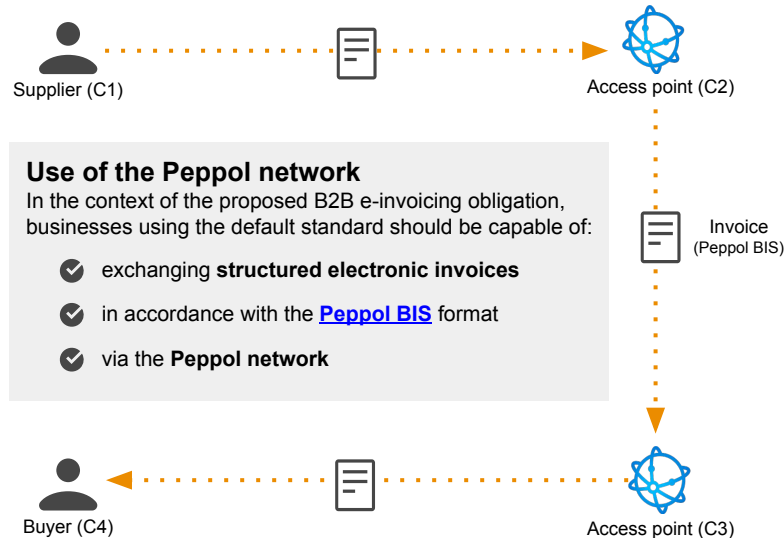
Supplier (C1)

Access point (C2)

Use of the Peppol network

In the context of the proposed B2B e-invoicing obligation, businesses using the default standard should be capable of:

exchanging **structured electronic invoices**

in accordance with the **Peppol BIS** format

via the **Peppol network**

Invoice
(Peppol BIS)

Buyer (C4)

Access point (C3)